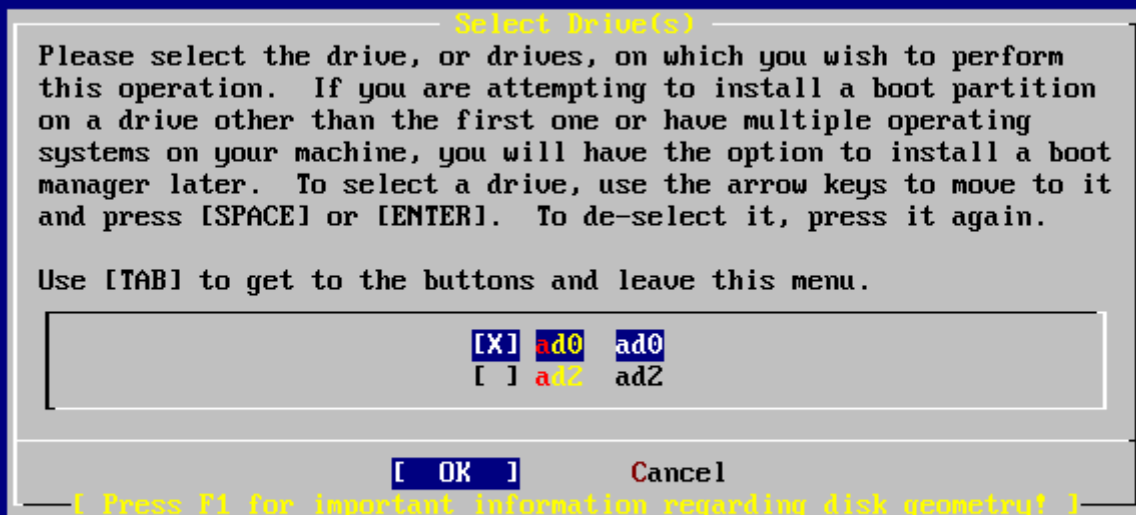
Select Drive(s)

Please select the drive, or drives, on which you wish to perform this operation. If you are attempting to install a boot partition on a drive other than the first one or have multiple operating systems on your machine, you will have the option to install a boot manager later. To select a drive, use the arrow keys to move to it and press [SPACE] or [ENTER]. To de-select it, press it again.

Use [TAB] to get to the buttons and leave this menu.

[X] ad0 ad0
[ ] ad2 ad2

[ OK ] Cancel

[ Press F1 for important information regarding disk geometry! ]